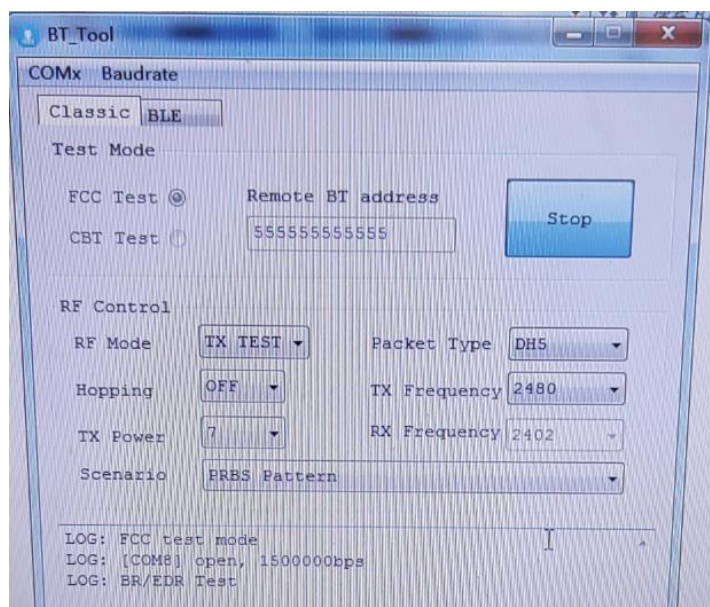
BT_Tool

COMx Baudrate

Classic BLE

Test Mode

FCC Test

CBT Test

Remote BT address

555555555555

Stop

RF Control

RF Mode TX TEST

Packet Type DH5

Hopping OFF

TX Frequency 2480

TX Power 7

RX Frequency 2402

Scenario PRBS Pattern

LOG: FCC test mode
LOG: [COM8] open, 1500000bps
LOG: BR/EDR Test